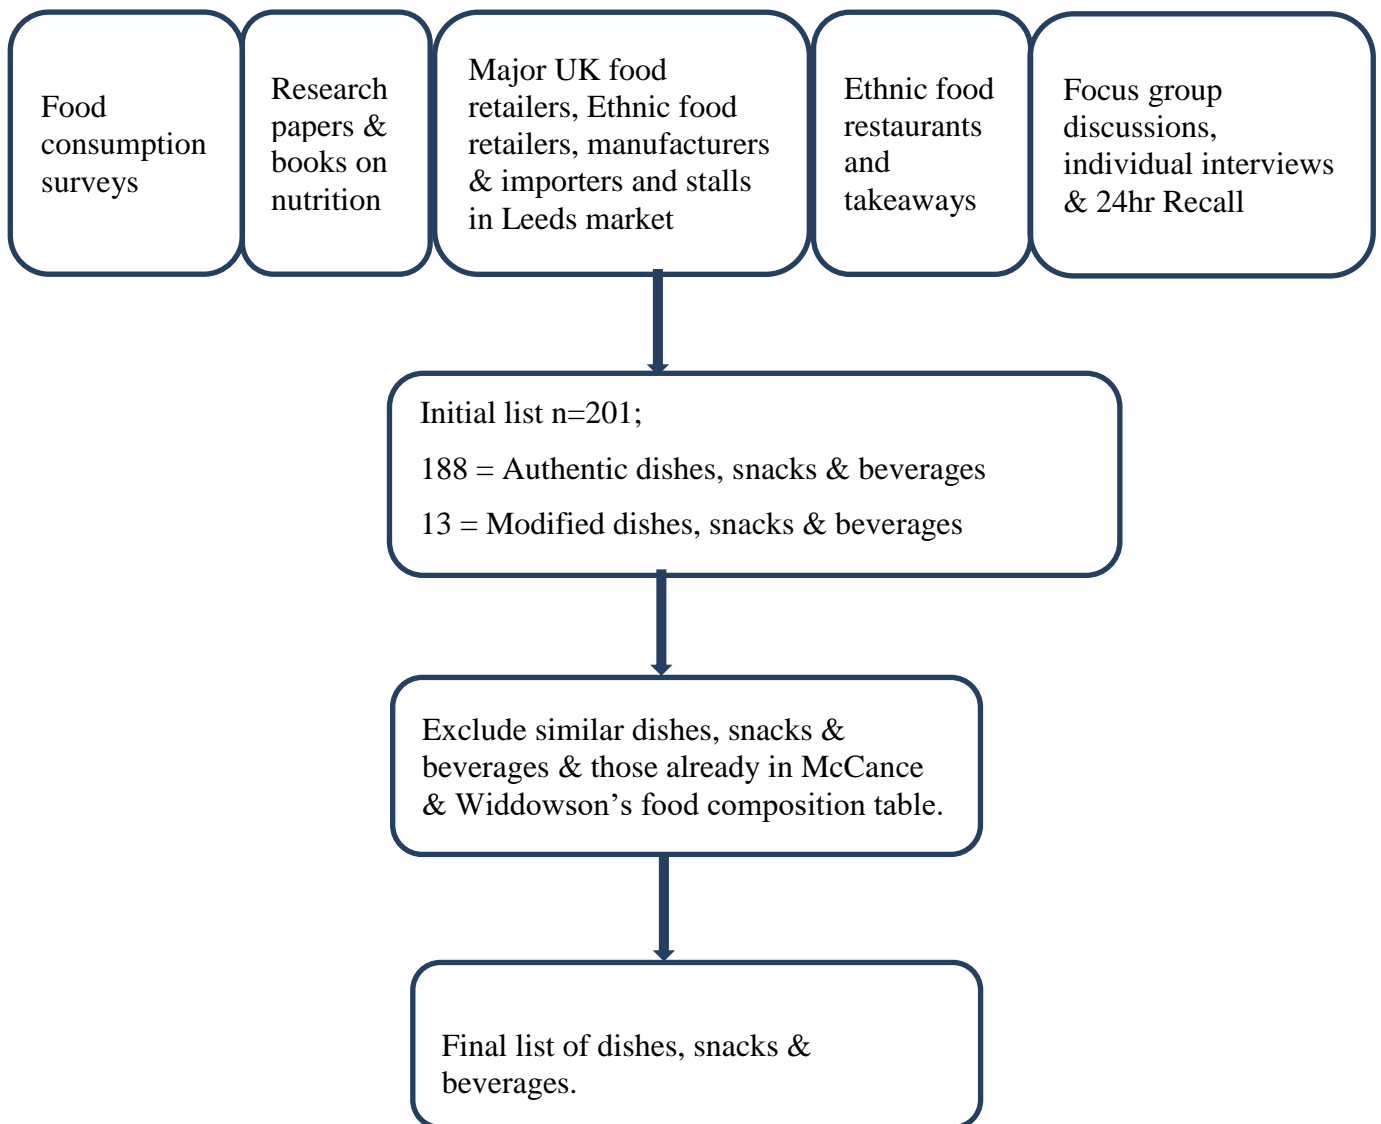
Food consumption surveys

Research papers & books on nutrition

Major UK food retailers, Ethnic food retailers, manufacturers & importers and stalls in Leeds market

Ethnic food restaurants and takeaways

Focus group discussions, individual interviews & 24hr Recall

Initial list n=201;

188 = Authentic dishes, snacks & beverages

13 = Modified dishes, snacks & beverages

Exclude similar dishes, snacks & beverages & those already in McCance & Widdowson’s food composition table.

Final list of dishes, snacks & beverages.